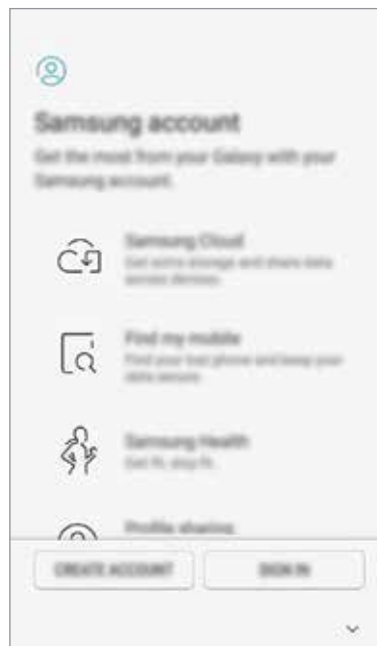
Samsung account

Get the most from your Galaxy with your Samsung account.

Samsung Cloud
Get extra storage and share data across devices.

Find my mobile
Find your lost phone and keep your data secure.

Samsung Health
Get fit, stay fit.

Profile sharing

CREATE ACCOUNT

SIGN IN